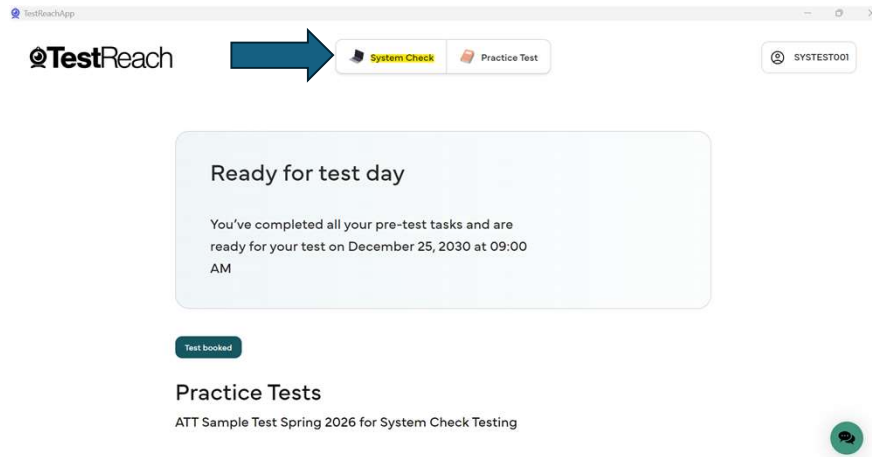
TestReachApp

TestReach

System Check

Practice Test

SYSTEST001

Ready for test day

You've completed all your pre-test tasks and are ready for your test on December 25, 2030 at 09:00 AM

Test booked

Practice Tests

ATT Sample Test Spring 2026 for System Check Testing